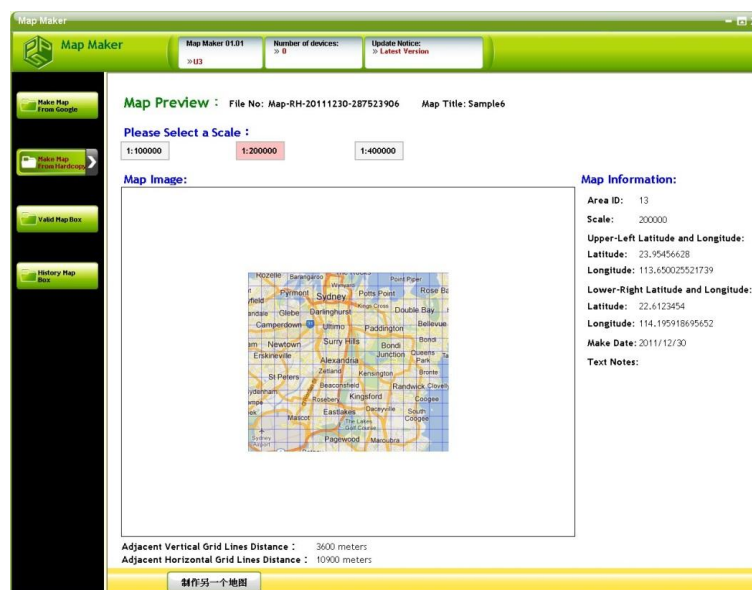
Map Maker

Map Maker

Map Maker 01.01
»U3

Number of devices:
» 0

Update Notice:
» Latest Version

Make Map From Google

Make Map From Hardcopy

Valid Map Box

History Map Box

Map Preview： File No: Map-RH-20111230-287523906 Map Title: Sample6

Please Select a Scale：

1:100000

1:200000

1:400000

Map Image:

Rozelle Barangaroo Point Piper Pyrmont Sydney Potts Point Rose Ba Glebe Darlinghurst Kings Cross Double Bay Camperdown Ultimo Paddington Bellevue Newtown Surry Hills Bondi Erskineville Alexandria Junction Queens Park St Peters Zetland Kensington Bronte Beaconsfield Randwick Clovelly Rosebery Kingsford Coogee Eastlakes Daceyville South Coogee Mascot The Lakes Golf Course Pagewood Maroubra Sydney Airport

Map Information:

Area ID: 13

Scale: 200000

Upper-Left Latitude and Longitude:

Latitude: 23.95456628

Longitude: 113.650025521739

Lower-Right Latitude and Longitude:

Latitude: 22.6123454

Longitude: 114.195918695652

Make Date: 2011/12/30

Text Notes:

Adjacent Vertical Grid Lines Distance： 3600 meters
Adjacent Horizontal Grid Lines Distance： 10900 meters

制作另一个地图